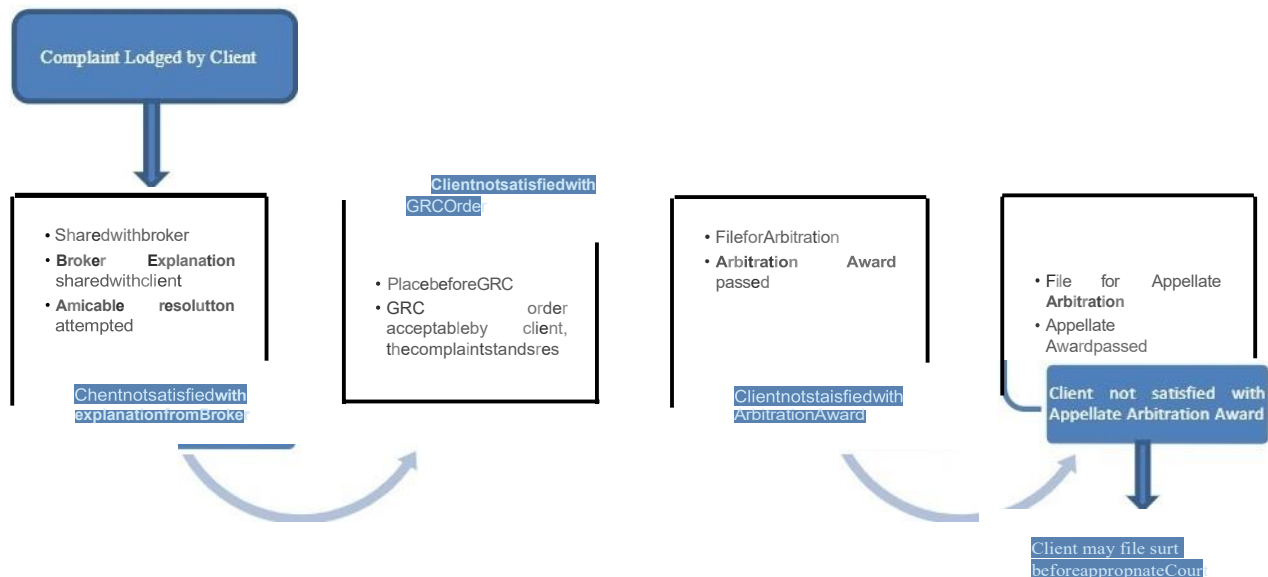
Complaint Lodged by Client

• Sharedwithbroker
• Broker Explanation sharedwithclient
• Amicable resolutton attempted

Chentnotsatisfiedwith explanationfromBroker

Clientnotsatisfiedwith GRCOrder

• PlacebeforeGRC
• GRC order acceptableby client, thecomplaintstandsres

• FileforArbitration
• Arbitration Award passed

Clientnotstaisfiedwith ArbitrationAward

• File for Appellate Arbitration
• Appellate Awardpassed

Client not satisfied with Appellate Arbitration Award

Client may file surt beforeappropnateCourt